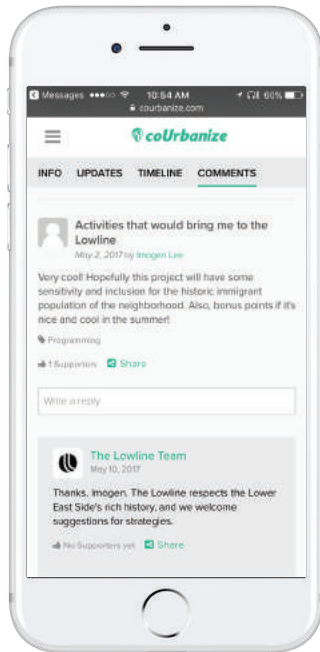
Messages ●●●○○ 10:54 AM 60%
courbanize.com

coUrbanize

INFO UPDATES TIMELINE COMMENTS

Activities that would bring me to the Lowline
May 2, 2017 by Imogen Lee

Very cool! Hopefully this project will have some sensitivity and inclusion for the historic immigrant population of the neighborhood. Also, bonus points if it's nice and cool in the summer!

Programming

1 Supporters Share

Write a reply

The Lowline Team
May 10, 2017

Thanks, Imogen. The Lowline respects the Lower East Side's rich history, and we welcome suggestions for strategies.

No Supporters yet Share